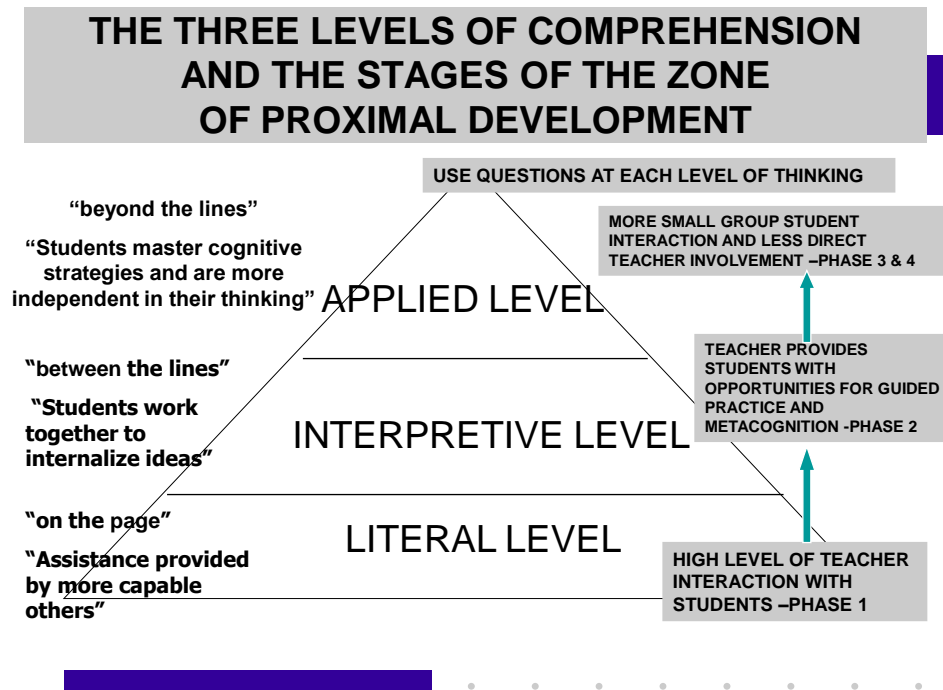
THE THREE LEVELS OF COMPREHENSION AND THE STAGES OF THE ZONE OF PROXIMAL DEVELOPMENT

USE QUESTIONS AT EACH LEVEL OF THINKING

"beyond the lines"

"Students master cognitive strategies and are more independent in their thinking"

APPLIED LEVEL

MORE SMALL GROUP STUDENT INTERACTION AND LESS DIRECT TEACHER INVOLVEMENT –PHASE 3 & 4

"between the lines"

"Students work together to internalize ideas"

INTERPRETIVE LEVEL

TEACHER PROVIDES STUDENTS WITH OPPORTUNITIES FOR GUIDED PRACTICE AND METACOGNITION -PHASE 2

"on the page"

"Assistance provided by more capable others"

LITERAL LEVEL

HIGH LEVEL OF TEACHER INTERACTION WITH STUDENTS –PHASE 1